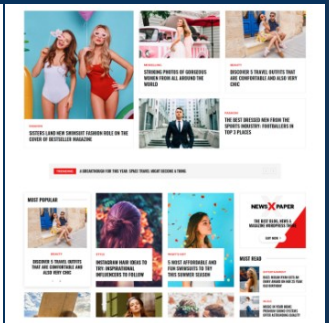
FASHION
SISTERS LAND NEW SWIMSUIT FASHION ROLE ON THE COVER OF BESTSELLER MAGAZINE

BEAUTY/LIFE
STRIKING PHOTOS OF GORGEOUS WOMEN ALL AROUND THE WORLD

BEAUTY
DISCOVER 5 TRAVEL OUTFITS THAT ARE COMFORTABLE AND ALSO VERY CHIC

FASHION
THE BEST DRESSED MEN FROM THE SPORTS INDUSTRY: FOOTBALLERS IN TOP 3 PLACES

A BREAKTHROUGH FOR THIS YEAR: SPACE TRAVEL GREAT DESIGNS & TRENDS

MOST POPULAR

BEAUTY
DISCOVER 5 TRAVEL OUTFITS THAT ARE COMFORTABLE AND ALSO VERY CHIC

STYLE
INSTAGRAM HAIR IDEAS TO TRY: INSPIRATIONAL INFLUENCERS TO FOLLOW

BEAUTY/LIFE
5 MOST AFFORDABLE AND FUN SWIMSUITS TO TRY THIS SUMMER SEASON

NEWS X PAPER
THE BEST NEWS & MAGAZINE WORDPRESS THEME

BUY NOW

MOST READ

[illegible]

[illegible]